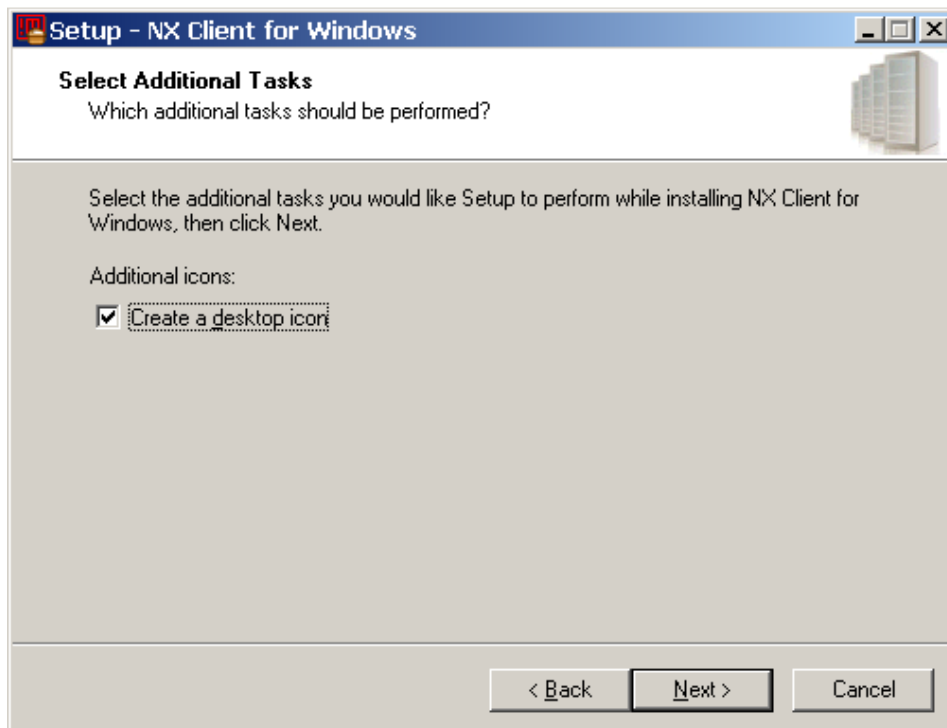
Setup - NX Client for Windows

Select Additional Tasks
Which additional tasks should be performed?

Select the additional tasks you would like Setup to perform while installing NX Client for Windows, then click Next.

Additional icons:

Create a desktop icon

< Back
Next >
Cancel